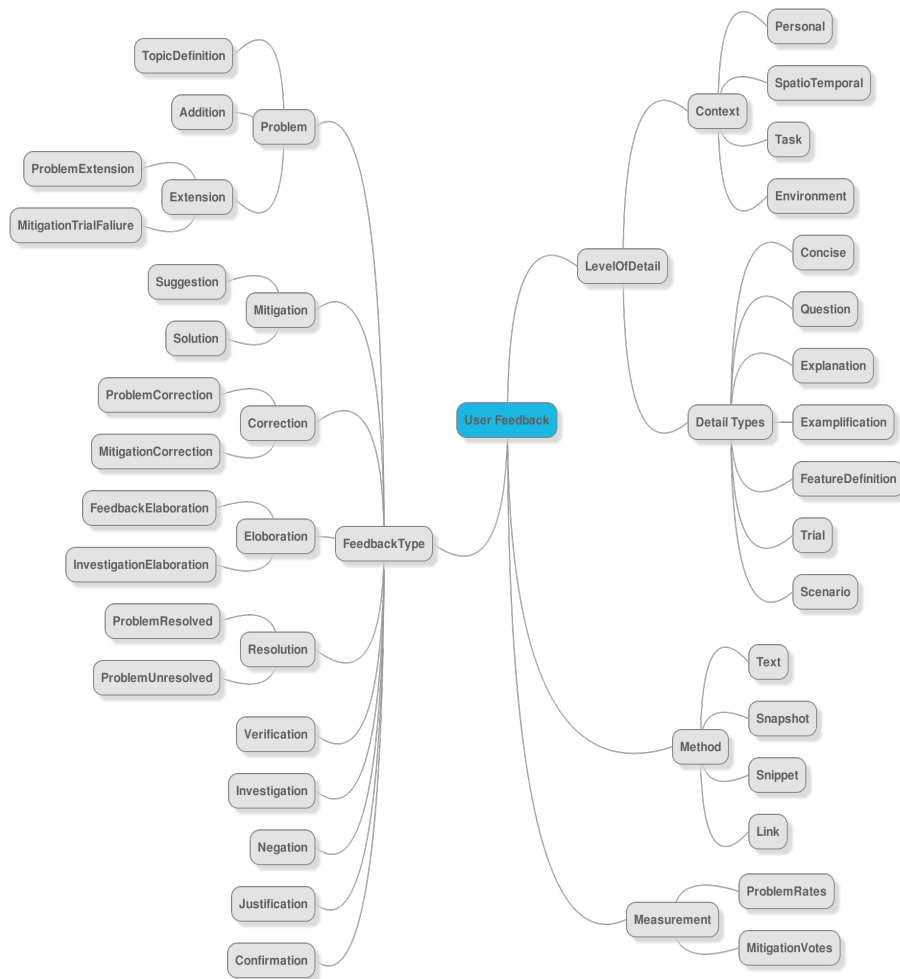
User Feedback

FeedbackType

Problem
TopicDefinition
Addition
Extension
ProblemExtension
MitigationTrialFaliure

Mitigation
Suggestion
Solution

Correction
ProblemCorrection
MitigationCorrection

Eloboration
FeedbackElaboration
InvestigationElaboration

Resolution
ProblemResolved
ProblemUnresolved

Verification
Investigation
Negation
Justification
Confirmation

LevelOfDetail

Context
Personal
SpatioTemporal
Task
Environment

Detail Types
Concise
Question
Explanation
Examplification
FeatureDefinition
Trial
Scenario

Method
Text
Snapshot
Snippet
Link

Measurement
ProblemRates
MitigationVotes